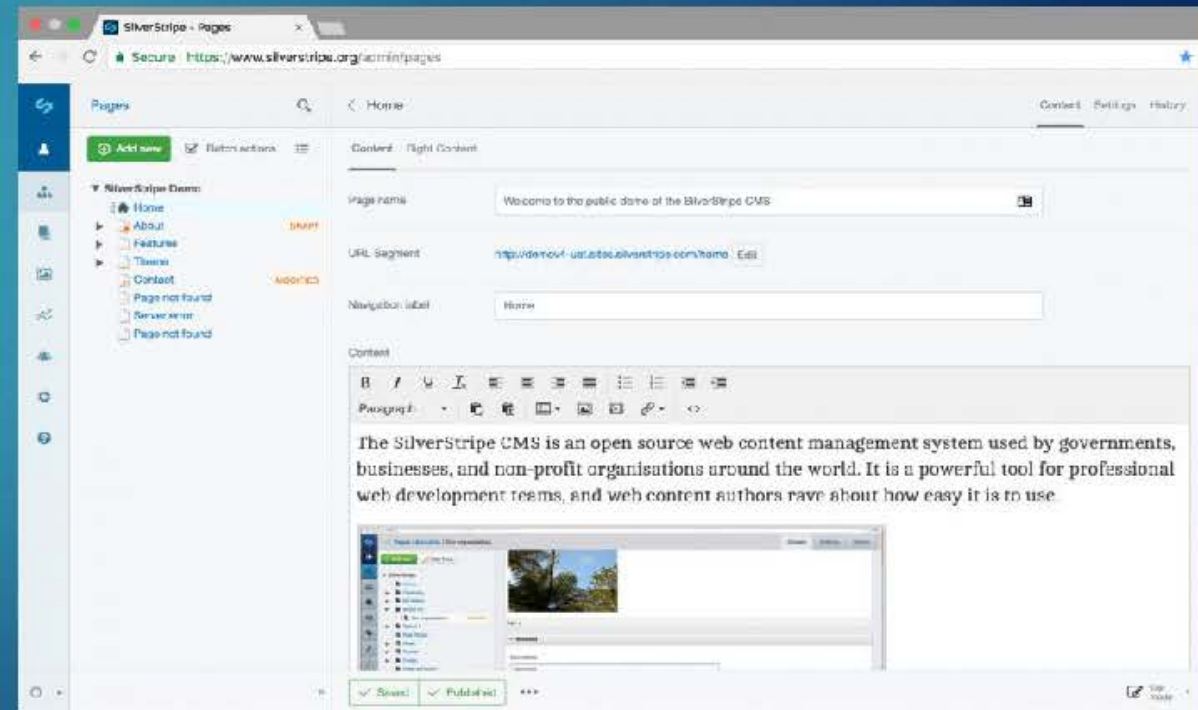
SilverStripe - Pages

Secure https://www.silverstripe.org/admin/pages

Pages

Add new

Batch actions

SilverStripe Demo

Home

About DRAFT

Features

Theme

Contact MODIFIED

Page not found

Server error

Page not found

< Home

Content Settings History

Content Right Content

Page name

Welcome to the public demo of the SilverStripe CMS

URL Segment

http://demo4-ss.sites.silverstripe.com/home Edit

Navigation label

Home

Content

Paragraph

The SilverStripe CMS is an open source web content management system used by governments, businesses, and non-profit organisations around the world. It is a powerful tool for professional web development teams, and web content authors rave about how easy it is to use.

Saved Published

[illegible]